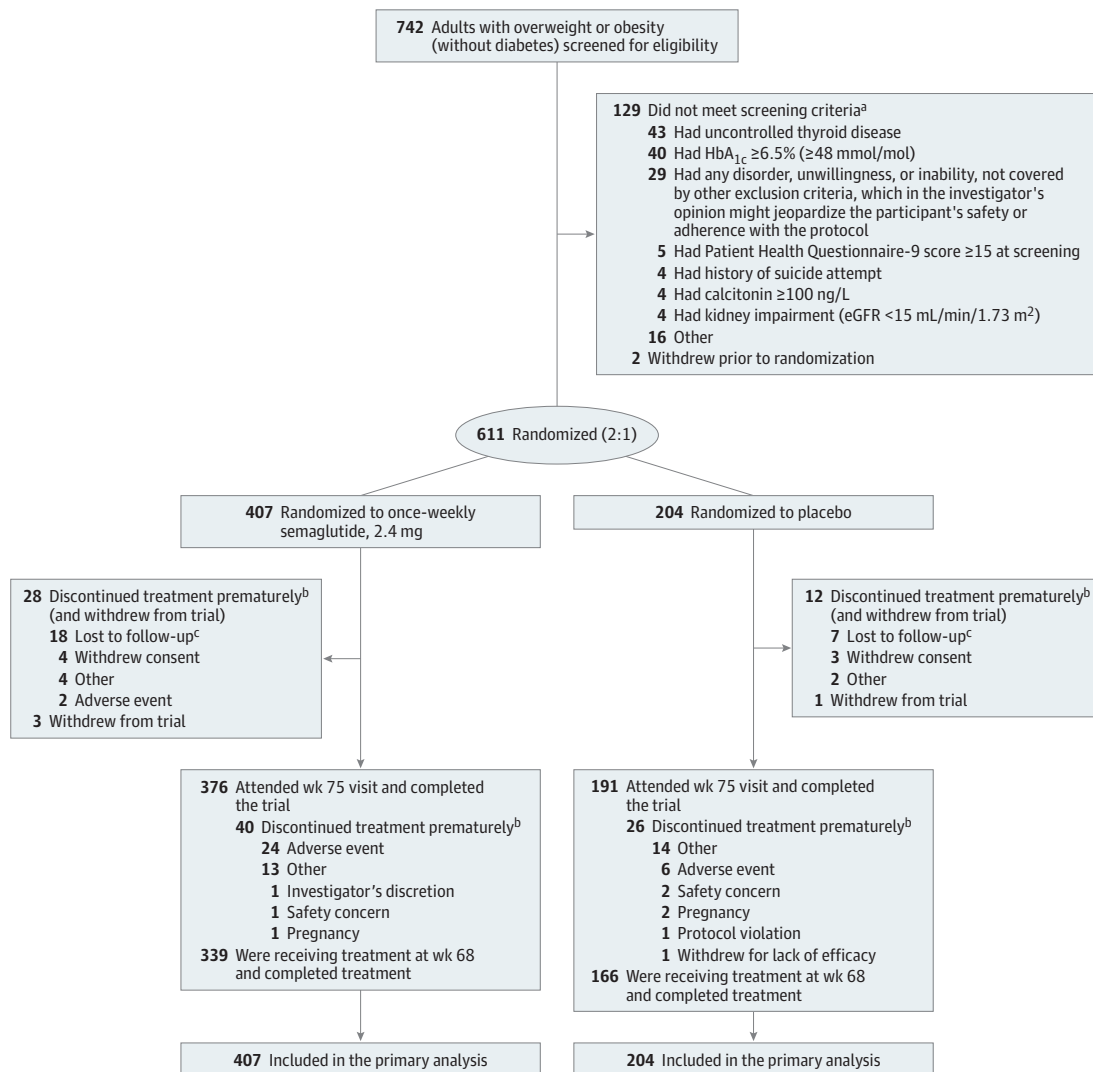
**742** Adults with overweight or obesity (without diabetes) screened for eligibility

**129** Did not meet screening criteria$^a$
**43** Had uncontrolled thyroid disease
**40** Had $HbA_{1c}$ ≥6.5% (≥48 mmol/mol)
**29** Had any disorder, unwillingness, or inability, not covered by other exclusion criteria, which in the investigator's opinion might jeopardize the participant's safety or adherence with the protocol
**5** Had Patient Health Questionnaire-9 score ≥15 at screening
**4** Had history of suicide attempt
**4** Had calcitonin ≥100 ng/L
**4** Had kidney impairment (eGFR <15 mL/min/1.73 m$^2$)
**16** Other
**2** Withdrew prior to randomization

**611** Randomized (2:1)

**407** Randomized to once-weekly semaglutide, 2.4 mg

**204** Randomized to placebo

**28** Discontinued treatment prematurely$^b$ (and withdrew from trial)
**18** Lost to follow-up$^c$
**4** Withdrew consent
**4** Other
**2** Adverse event
**3** Withdrew from trial

**12** Discontinued treatment prematurely$^b$ (and withdrew from trial)
**7** Lost to follow-up$^c$
**3** Withdrew consent
**2** Other
**1** Withdrew from trial

**376** Attended wk 75 visit and completed the trial
**40** Discontinued treatment prematurely$^b$
**24** Adverse event
**13** Other
**1** Investigator's discretion
**1** Safety concern
**1** Pregnancy
**339** Were receiving treatment at wk 68 and completed treatment

**191** Attended wk 75 visit and completed the trial
**26** Discontinued treatment prematurely$^b$
**14** Other
**6** Adverse event
**2** Safety concern
**2** Pregnancy
**1** Protocol violation
**1** Withdrew for lack of efficacy
**166** Were receiving treatment at wk 68 and completed treatment

**407** Included in the primary analysis

**204** Included in the primary analysis